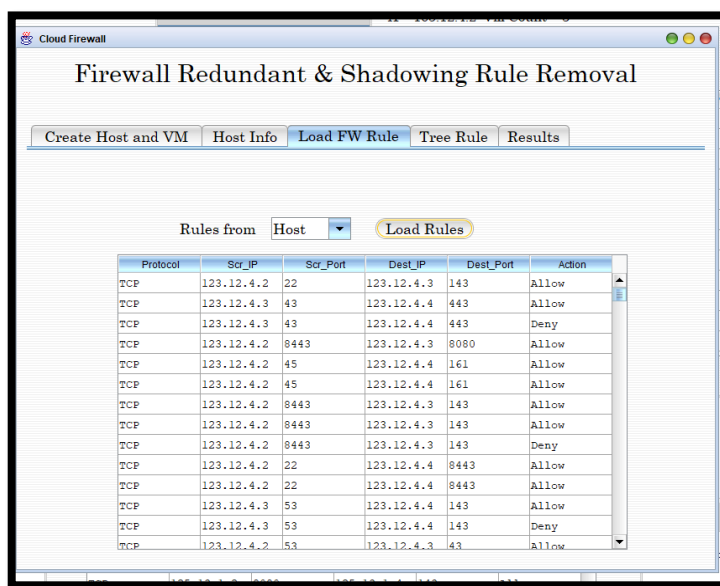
Cloud Firewall

Firewall Redundant & Shadowing Rule Removal

Create Host and VM | Host Info | Load FW Rule | Tree Rule | Results

Rules from Host Load Rules

| Protocol | Scr_IP | Scr_Port | Dest_IP | Dest_Port | Action |
|---|---|---|---|---|---|
| TCP | 123.12.4.2 | 22 | 123.12.4.3 | 143 | Allow |
| TCP | 123.12.4.3 | 43 | 123.12.4.4 | 443 | Allow |
| TCP | 123.12.4.3 | 43 | 123.12.4.4 | 443 | Deny |
| TCP | 123.12.4.2 | 8443 | 123.12.4.3 | 8080 | Allow |
| TCP | 123.12.4.2 | 45 | 123.12.4.4 | 161 | Allow |
| TCP | 123.12.4.2 | 45 | 123.12.4.4 | 161 | Allow |
| TCP | 123.12.4.2 | 8443 | 123.12.4.3 | 143 | Allow |
| TCP | 123.12.4.2 | 8443 | 123.12.4.3 | 143 | Allow |
| TCP | 123.12.4.2 | 8443 | 123.12.4.3 | 143 | Deny |
| TCP | 123.12.4.2 | 22 | 123.12.4.4 | 8443 | Allow |
| TCP | 123.12.4.2 | 22 | 123.12.4.4 | 8443 | Allow |
| TCP | 123.12.4.3 | 53 | 123.12.4.4 | 143 | Allow |
| TCP | 123.12.4.3 | 53 | 123.12.4.4 | 143 | Deny |
| TCP | 123.12.4.2 | 53 | 123.12.4.3 | 43 | Allow |